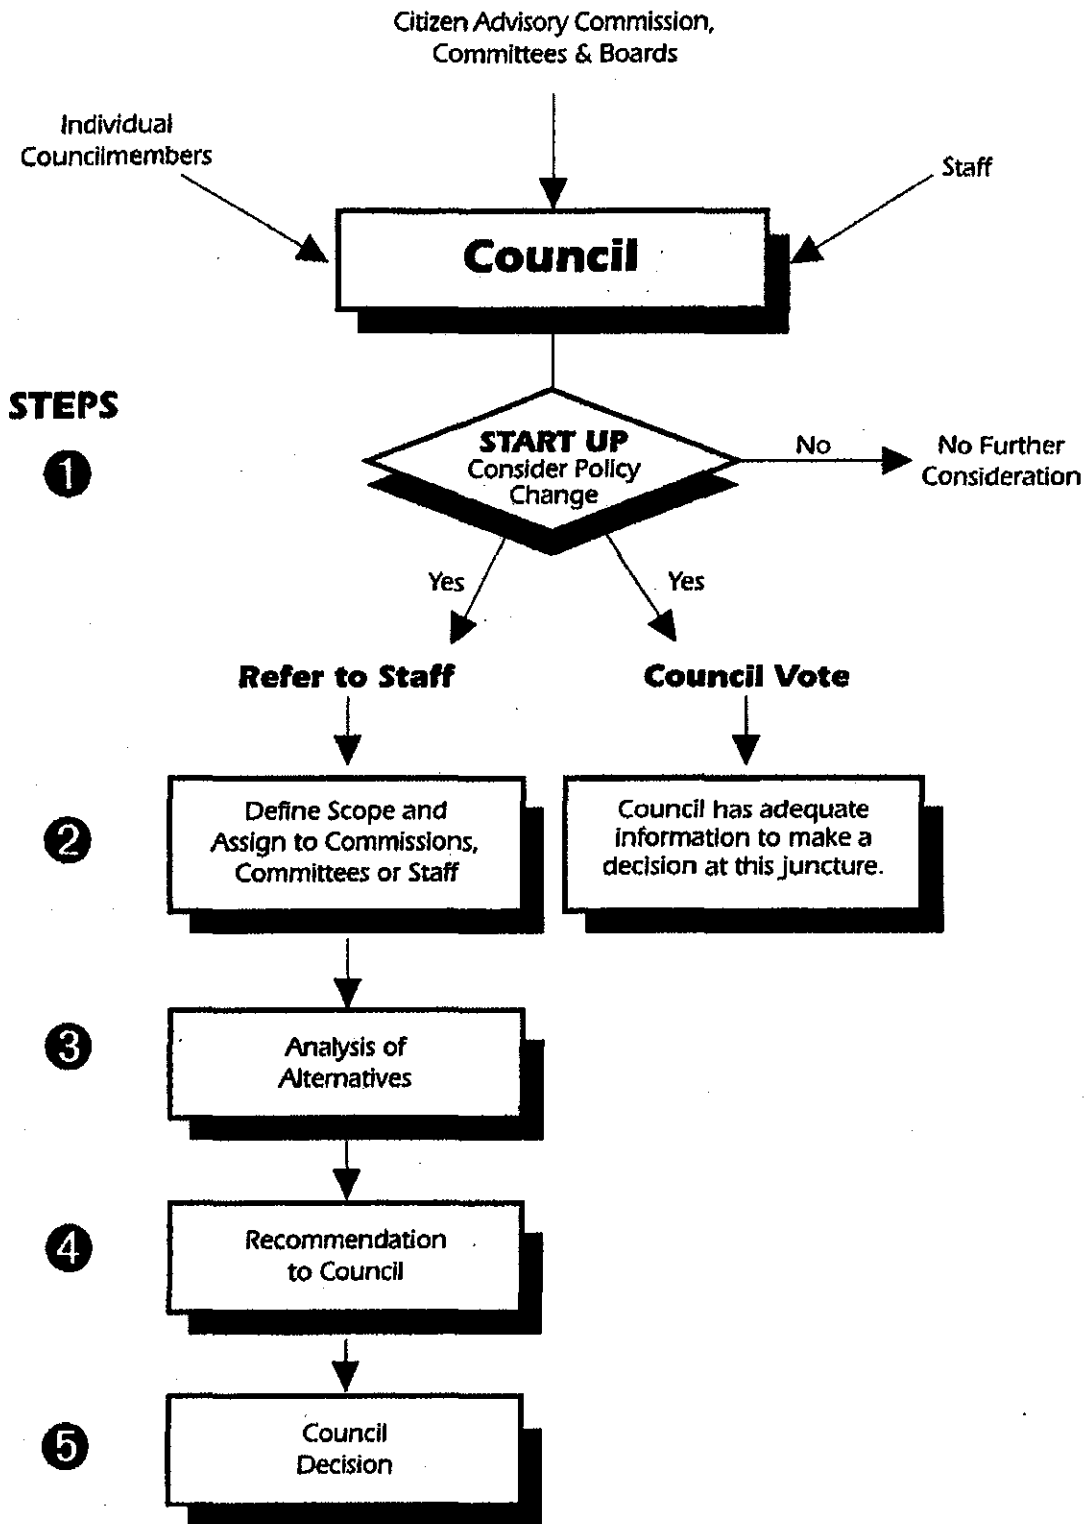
Citizen Advisory Commission, Committees & Boards

Individual Councilmembers

Staff

Council

STEPS

1

START UP
Consider Policy Change

No

No Further Consideration

Yes

Yes

Refer to Staff

Council Vote

2

Define Scope and Assign to Commissions, Committees or Staff

Council has adequate information to make a decision at this juncture.

3

Analysis of Alternatives

4

Recommendation to Council

5

Council Decision